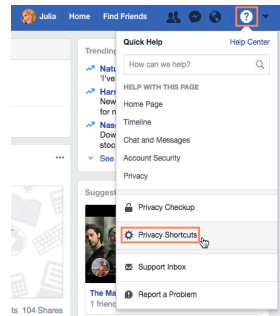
Julia Home Find Friends

Trending
Natu
'I've
Harr
New
for r
Nas
Dow
stoc
See

Suggest

The Ma
1 frien

ts 104 Shares

Quick Help
Help Center
How can we help?
HELP WITH THIS PAGE
Home Page
Timeline
Chat and Messages
Account Security
Privacy
Privacy Checkup
Privacy Shortcuts
Support Inbox
Report a Problem